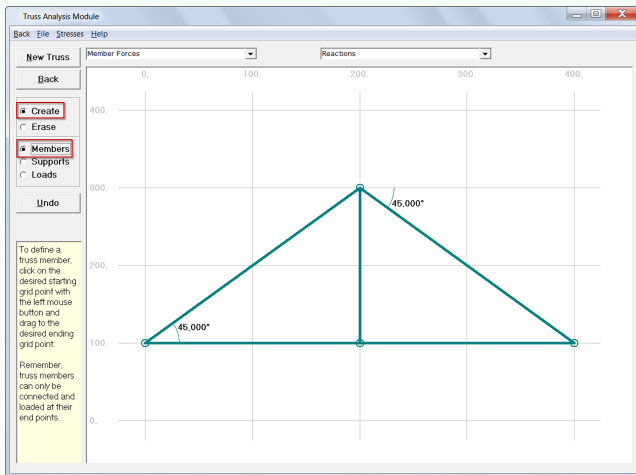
Truss Analysis Module

Back File Stresses Help

New Truss

Back

Create
Erase

Members
Supports
Loads

Undo

To define a truss member, click on the desired starting grid point with the left mouse button and drag to the desired ending grid point.

Remember, truss members can only be connected and loaded at their end points.

Member Forces

Reactions

0. 100. 200. 300. 400.

400.

300.

200.

100.

0.

45.000°

45.000°